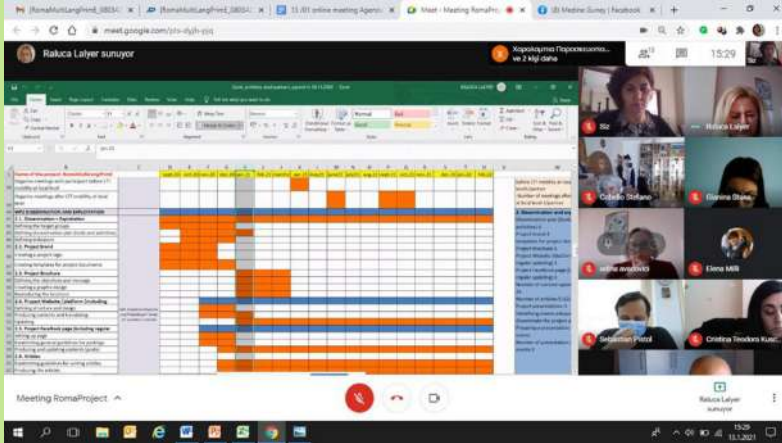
[RomaMultiLangPrmE_0803... | [RomaMultiLangPrmE_0803... | 15.01 online meeting Agenda | Meet - Meeting RomaPro... | (8) Medine Guney | Facebook | +

meet.google.com/ptx-dyjh-yjq

Raluca Lalyer sunuyor

Χαράλαμπος Παρασκευοπο... ve 2 kişi daha

15:29

Normal | Bad | Good | Neutral

WP2 DISSEMINATION AND EXPLOITATION

2.1. Dissemination + Population

2.2. Project Brand

2.3. Project Brochure

2.4. Project Website (platform including

2.5. Project Facebook page (including regular

2.6. Articles

2. Dissemination and exp

Siz

Raluca Lalyer

Cobello Stefano

Elamina Stake

Elena Milli

Sebastian Pistol

Cristina Teodora Kusc...

Meeting RomaProject

Raluca Lalyer sunuyor

15:29
15.1.2021